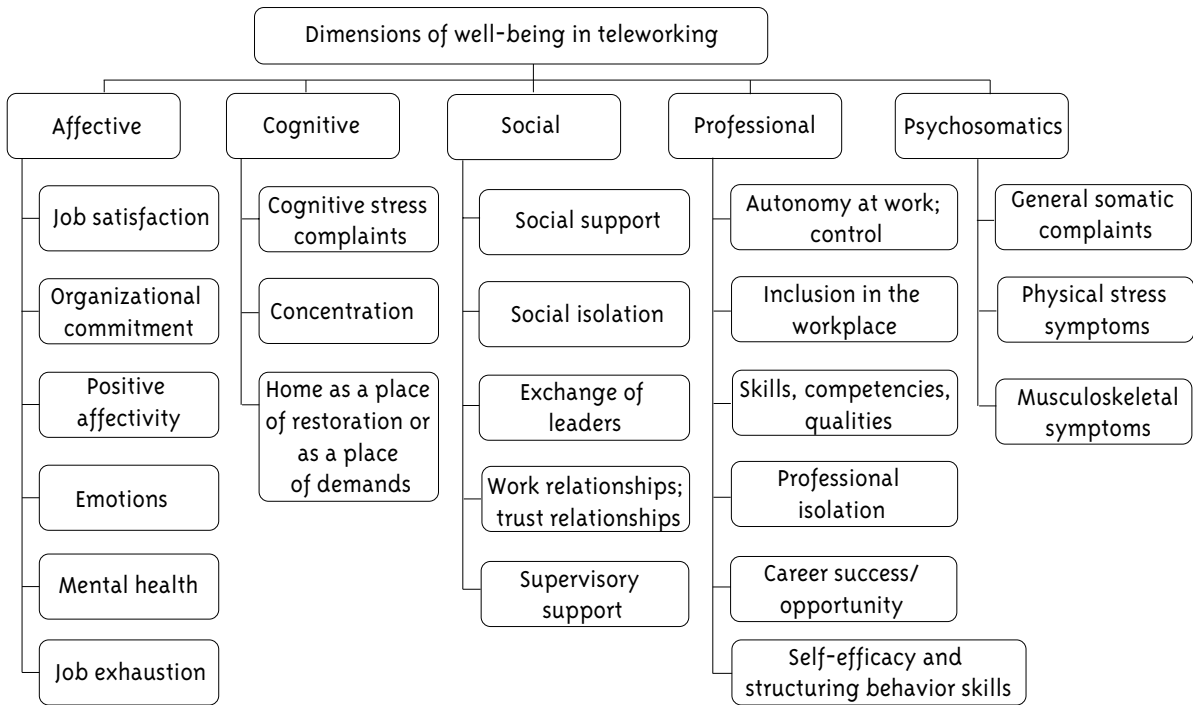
Dimensions of well-being in teleworking

Affective

Job satisfaction

Organizational commitment

Positive affectivity

Emotions

Mental health

Job exhaustion

Cognitive

Cognitive stress complaints

Concentration

Home as a place of restoration or as a place of demands

Social

Social support

Social isolation

Exchange of leaders

Work relationships; trust relationships

Supervisory support

Professional

Autonomy at work; control

Inclusion in the workplace

Skills, competencies, qualities

Professional isolation

Career success/ opportunity

Self-efficacy and structuring behavior skills

Psychosomatics

General somatic complaints

Physical stress symptoms

Musculoskeletal symptoms